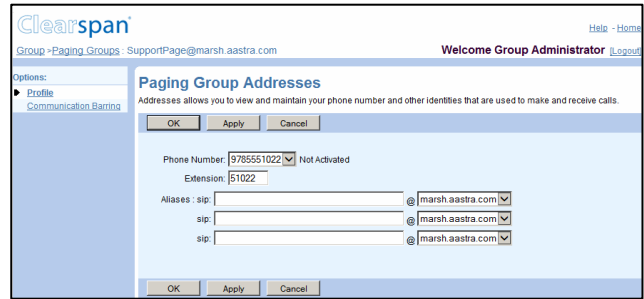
Clearspan

Help - Home

Group > Paging Groups : SupportPage@marsh.aastra.com

Welcome Group Administrator [Logout]

Options:

Profile

Communication Barring

Paging Group Addresses

Addresses allows you to view and maintain your phone number and other identities that are used to make and receive calls.

OK Apply Cancel

Phone Number: 9785551022 Not Activated

Extension: 51022

Aliases : sip: @ marsh.aastra.com

sip: @ marsh.aastra.com

sip: @ marsh.aastra.com

OK Apply Cancel